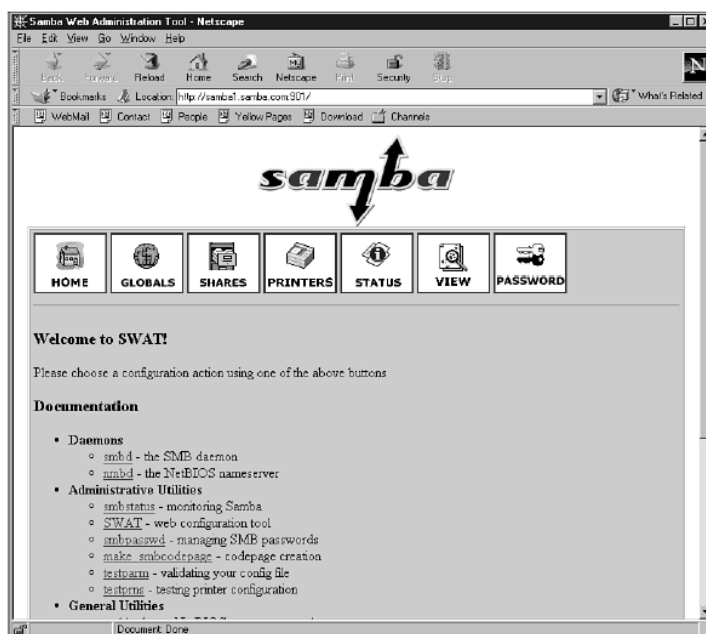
Samba Web Administration Tool - Netscape

File Edit View Go Window Help

Back Forward Reload Home Search Netscape Print Security Stop

Bookmarks Location: http://samba1.samba.com:901/

What's Related

WebMail Contact People Yellow Pages Download Channels

samba

HOME GLOBALS SHARES PRINTERS STATUS VIEW PASSWORD

Welcome to SWAT!

Please choose a configuration action using one of the above buttons

Documentation

- Daemons
  - smbd - the SMB daemon
  - nmbd - the NetBIOS nameserver
- Administrative Utilities
  - smbstatus - monitoring Samba
  - SWAT - web configuration tool
  - smbpasswd - managing SMB passwords
  - make_smbcodepage - codepage creation
  - testparm - validating your config file
  - testprns - testing printer configuration
- General Utilities
  - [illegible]

Document: Done